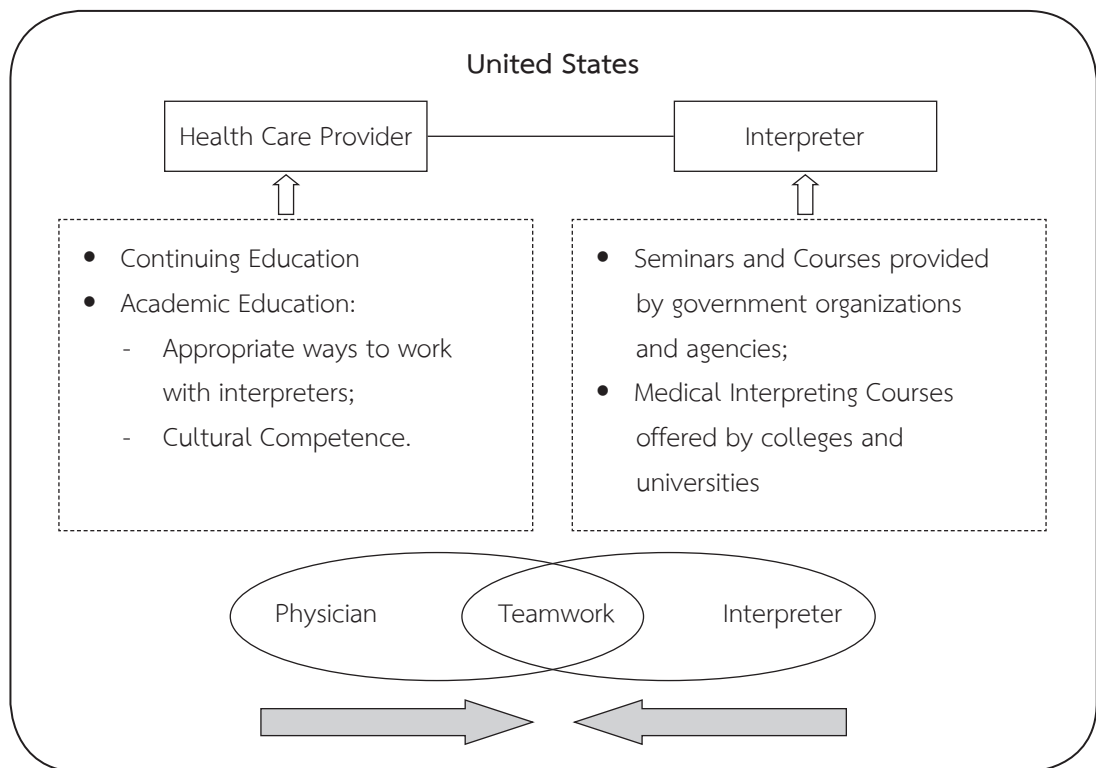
United States

Health Care Provider

Interpreter

- Continuing Education
- Academic Education:
  - Appropriate ways to work with interpreters;
  - Cultural Competence.

- Seminars and Courses provided by government organizations and agencies;
- Medical Interpreting Courses offered by colleges and universities

Physician

Teamwork

Interpreter